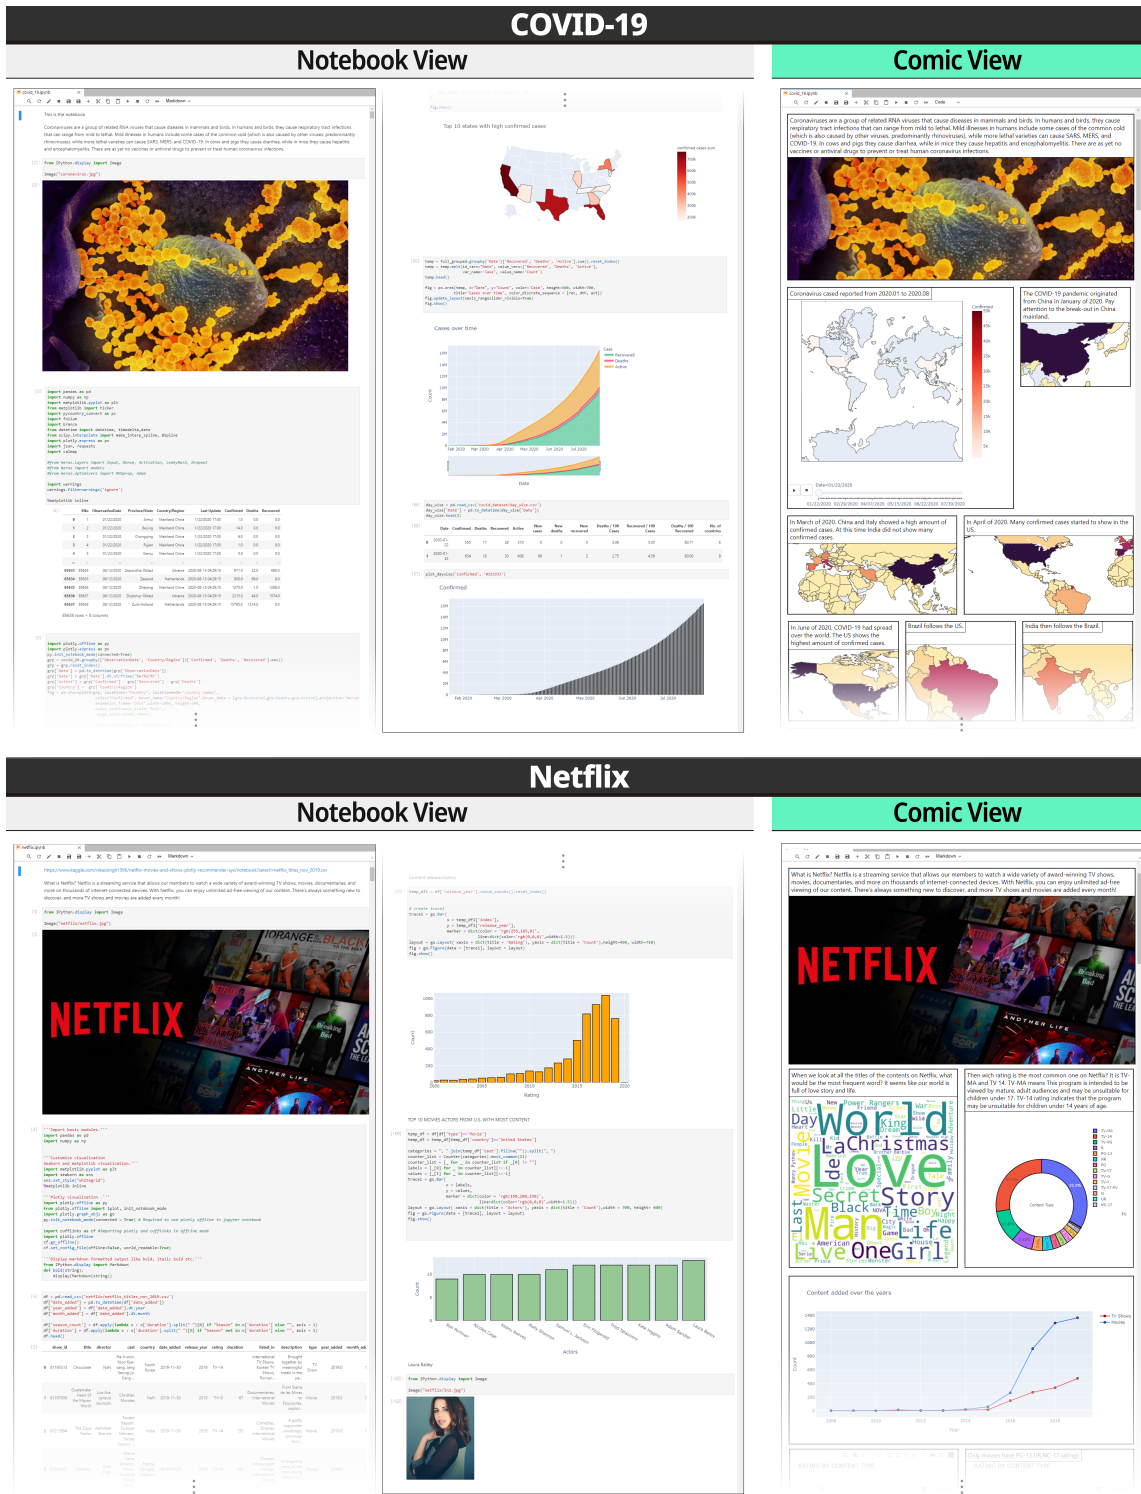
COVID-19

Notebook View

Comic View

This is the notebook

Coronaviruses are a group of related RNA viruses that cause diseases in mammals and birds. In humans and birds, they cause respiratory tract infections that can range from mild to lethal. Mild illnesses in humans include some cases of the common cold (which is also caused by other viruses, predominantly rhinoviruses), while more lethal varieties can cause SARS, MERS, and COVID-19. In cows and pigs they cause diarrhea, while in mice they cause hepatitis and encephalomyelitis. There are as yet no vaccines or antiviral drugs to prevent or treat human coronavirus infections.

from IPython.display import Image

Image("coronavirus.jpg")

Top 10 states with high confirmed cases

Cases over time

Date

Confirmed

Coronavirus cased reported from 2020.01 to 2020.08

The COVID-19 pandemic originated from China in January of 2020. Pay attention to the break-out in China mainland.

In March of 2020, China and Italy showed a high amount of confirmed cases. At this time India did not show many confirmed cases.

In April of 2020, Many confirmed cases started to show in the US.

In June of 2020, COVID-19 had spread over the world. The US shows the highest amount of confirmed cases.

Brazil follows the US.

India then follows the Brazil.

Netflix

Notebook View

Comic View

What is Netflix? Netflix is a streaming service that allows our members to watch a wide variety of award-winning TV shows, movies, documentaries, and more on thousands of internet-connected devices. With Netflix, you can enjoy unlimited ad-free viewing of our content. There's always something new to discover, and more TV shows and movies are added every month!

from IPython.display import Image

Image("netflix/netflix.jpg")

NETFLIX

Rating

TOP 10 MOVIES ACTORS FROM US WITH MOST CONTENT

Actors

When we look at all the titles of the contents on Netflix, what would be the most frequent word? It seems like our world is full of love story and life.

Then wich rating is the most common one on Netflix? It is TV-MA and TV 14. TV-MA means This program is intended to be viewed by mature, adult audiences and may be unsuitable for children under 17. TV-14 rating indicates that the program may be unsuitable for children under 14 years of age.

World Love Christmas Secret Story Man Life OneGirl Black Time Boy

Content Type

Content added over the years

TV Shows
Movie

Laura Bailey

from IPython.display import Image

Image("netflix/1st.jpg")